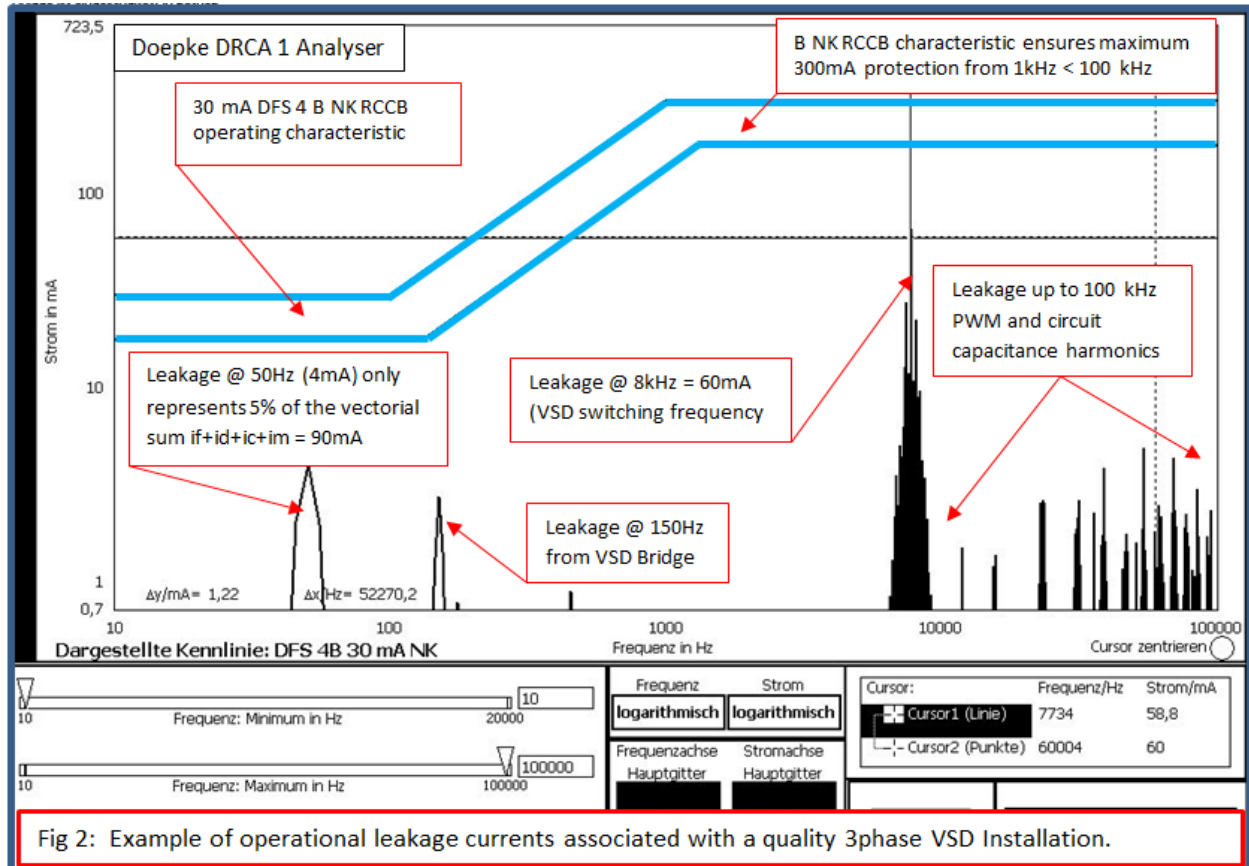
Doepke DRCA 1 Analyser

B NK RCCB characteristic ensures maximum 300mA protection from 1kHz < 100 kHz

30 mA DFS 4 B NK RCCB operating characteristic

723,5

100

10

1

0,7

Strom in mA

Leakage up to 100 kHz PWM and circuit capacitance harmonics

Leakage @ 50Hz (4mA) only represents 5% of the vectorial sum if+id+ic+im = 90mA

Leakage @ 8kHz = 60mA (VSD switching frequency

Leakage @ 150Hz from VSD Bridge

Δy/mA= 1,22

Δx/Hz= 52270,2

10

100

1000

10000

100000

Frequenz in Hz

Cursor zentrieren

Dargestellte Kennlinie: DFS 4B 30 mA NK

10

10

20000

Frequenz: Minimum in Hz

100000

10

100000

Frequenz: Maximum in Hz

| Frequenz | Strom |
|---|---|
| logarithmisch | logarithmisch |

Frequenzachse Hauptgitter

Stromachse Hauptgitter

| Cursor: | Frequenz/Hz | Strom/mA |
|---|---|---|
| Cursor1 (Linie) | 7734 | 58,8 |
| Cursor2 (Punkte) | 60004 | 60 |

Fig 2: Example of operational leakage currents associated with a quality 3phase VSD Installation.